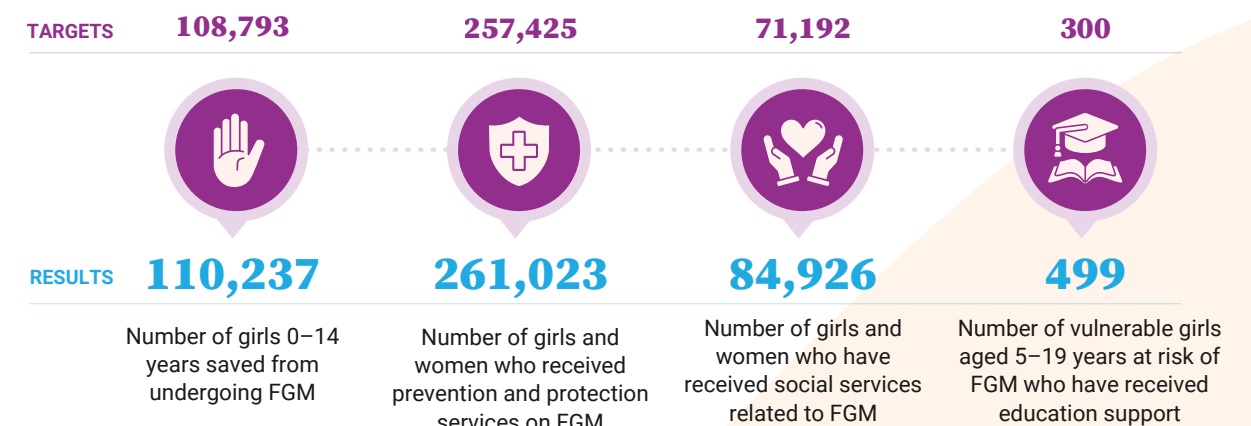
TARGETS 108,793 257,425 71,192 300

RESULTS 110,237 261,023 84,926 499

Number of girls 0–14 years saved from undergoing FGM

Number of girls and women who received prevention and protection services on FGM

Number of girls and women who have received social services related to FGM

Number of vulnerable girls aged 5–19 years at risk of FGM who have received education support